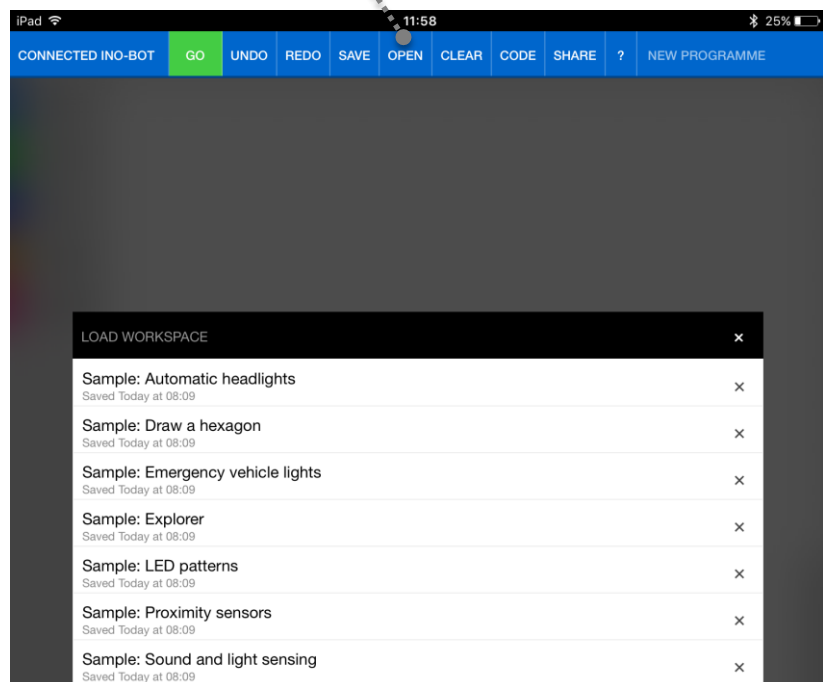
iPad 11:58 25%

CONNECTED INO-BOT GO UNDO REDO SAVE OPEN CLEAR CODE SHARE ? NEW PROGRAMME

LOAD WORKSPACE ×

Sample: Automatic headlights
Saved Today at 08:09 ×

Sample: Draw a hexagon
Saved Today at 08:09 ×

Sample: Emergency vehicle lights
Saved Today at 08:09 ×

Sample: Explorer
Saved Today at 08:09 ×

Sample: LED patterns
Saved Today at 08:09 ×

Sample: Proximity sensors
Saved Today at 08:09 ×

Sample: Sound and light sensing
Saved Today at 08:09 ×